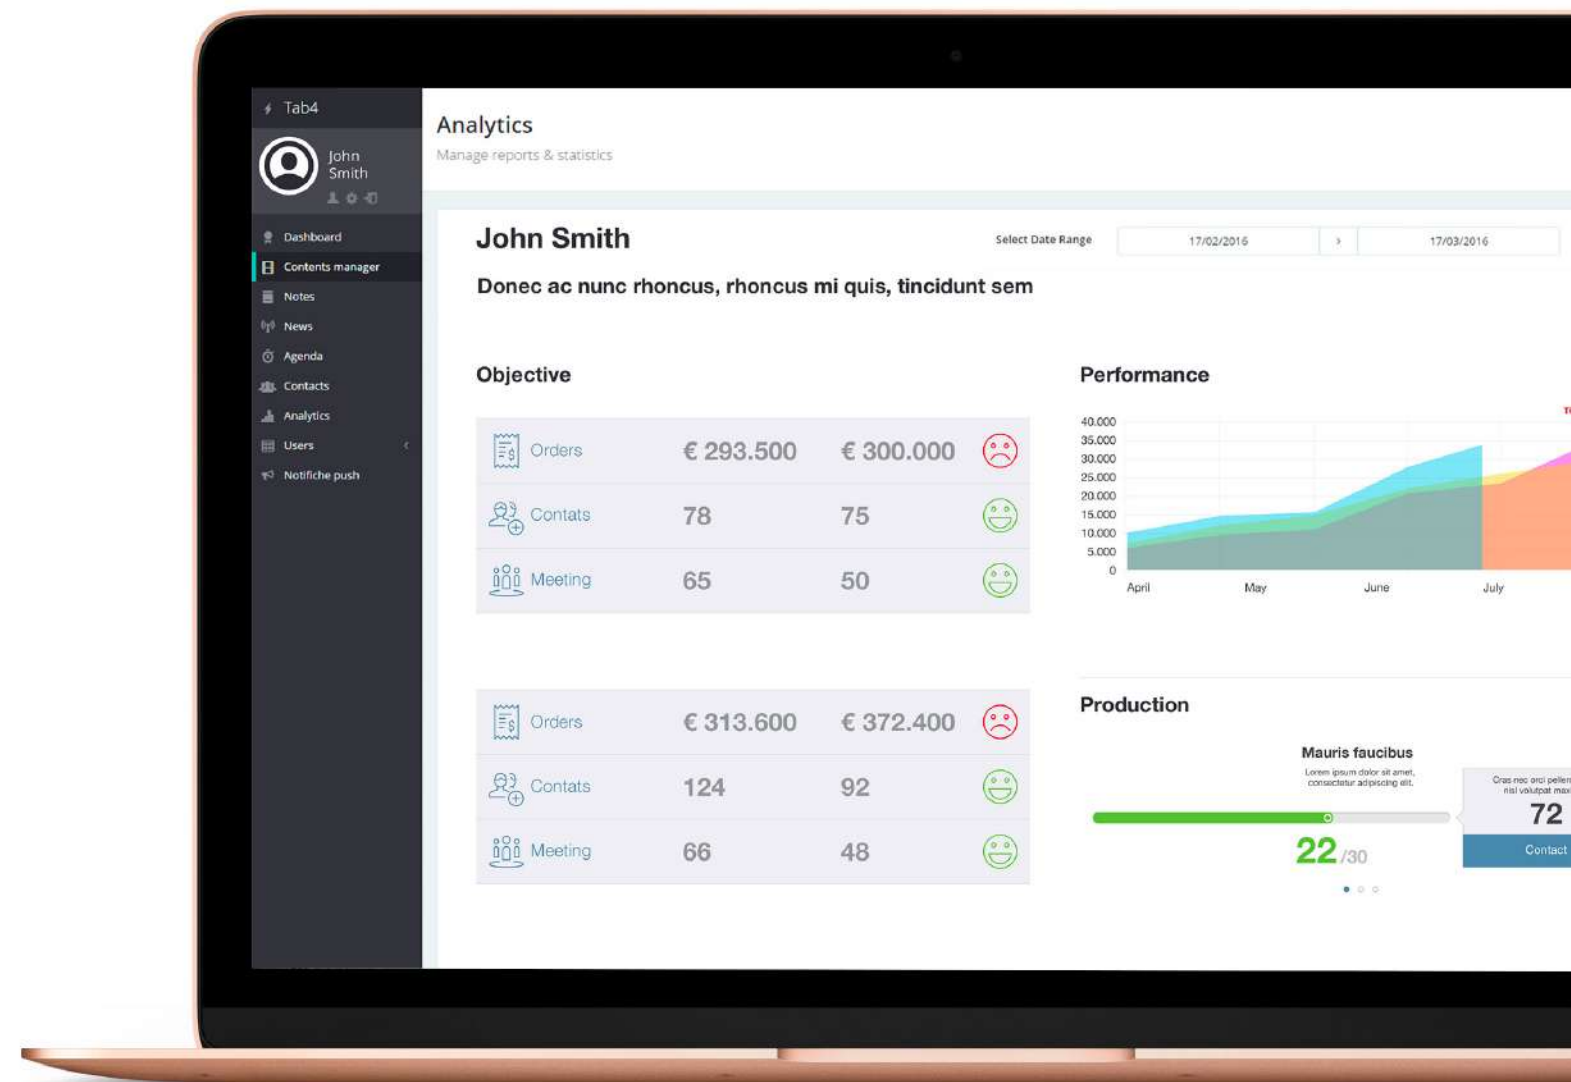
Tab4

John Smith

Dashboard
Contents manager
Notes
News
Agenda
Contacts
Analytics
Users
Notifiche push

Analytics
Manage reports & statistics

John Smith

Select Date Range 17/02/2016 › 17/03/2016

Donec ac nunc rhoncus, rhoncus mi quis, tincidunt sem

Objective

| Orders | € 293.500 | € 300.000 |
|---|---|---|
| Contats | 78 | 75 |
| Meeting | 65 | 50 |

| Orders | € 313.600 | € 372.400 |
|---|---|---|
| Contats | 124 | 92 |
| Meeting | 66 | 48 |

Performance

40.000
35.000
30.000
25.000
20.000
15.000
10.000
5.000
0
April May June July

Production

Mauris faucibus
Lorem ipsum dolor sit amet, consectetur adipiscing elit.
22 /30

Cras nec orci pellen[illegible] nisi volutpat max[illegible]
72
Contact